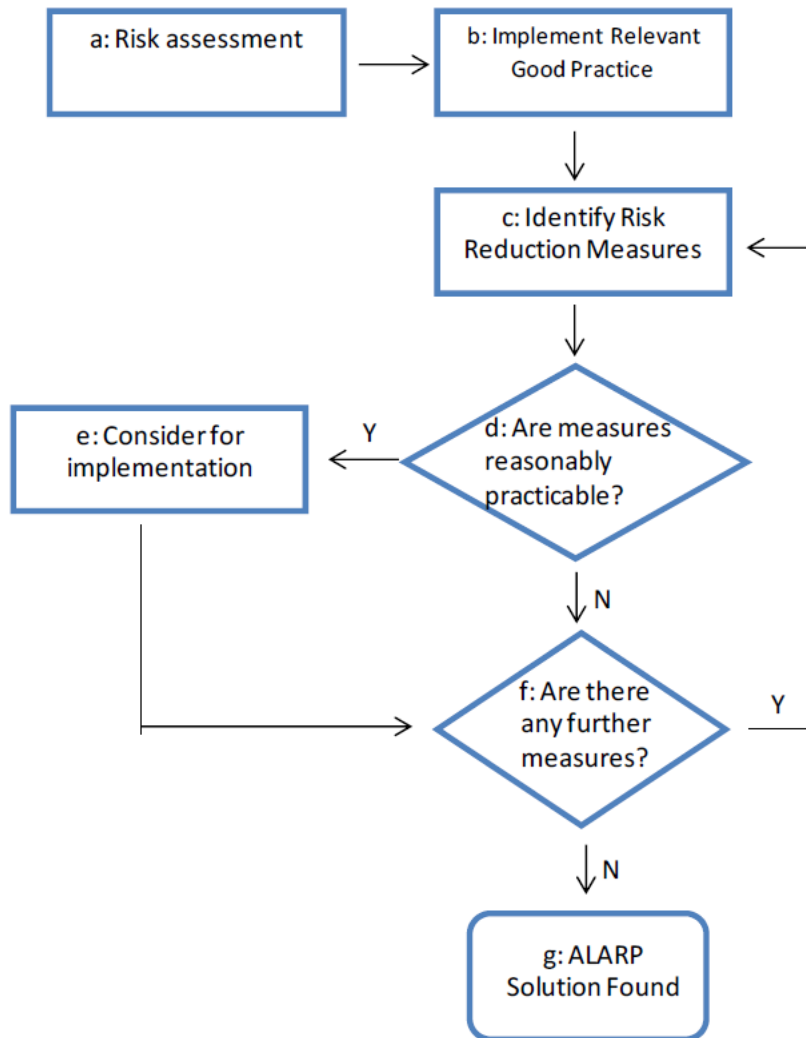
a: Risk assessment

b: Implement Relevant Good Practice

c: Identify Risk Reduction Measures

e: Consider for implementation

Y

d: Are measures reasonably practicable?

N

f: Are there any further measures?

Y

N

g: ALARP Solution Found